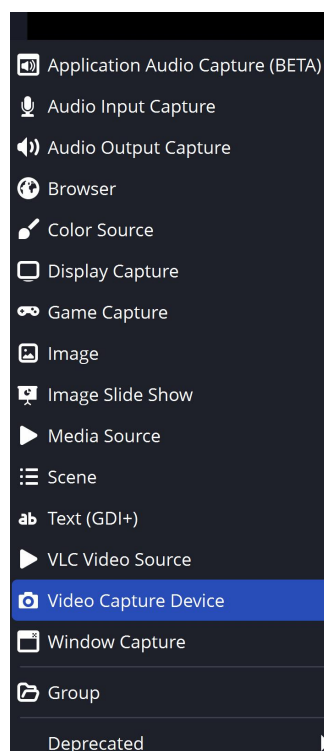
Application Audio Capture (BETA)
Audio Input Capture
Audio Output Capture
Browser
Color Source
Display Capture
Game Capture
Image
Image Slide Show
Media Source
Scene
ab Text (GDI+)
VLC Video Source
Video Capture Device
Window Capture
Group
Deprecated